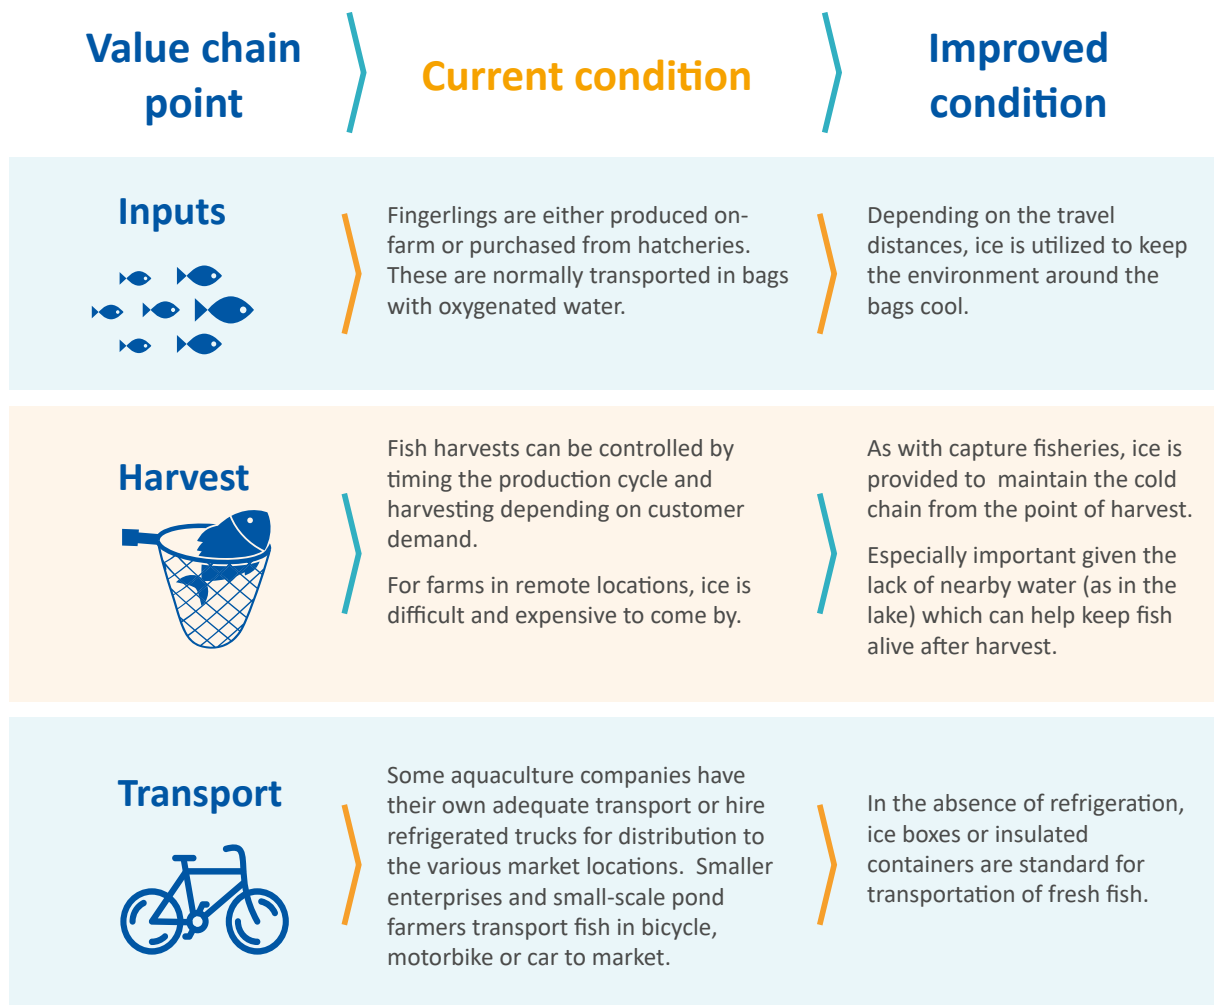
| Value chain point | Current condition | Improved condition |
|---|---|---|
| Inputs | Fingerlings are either produced on-farm or purchased from hatcheries. These are normally transported in bags with oxygenated water. | Depending on the travel distances, ice is utilized to keep the environment around the bags cool. |
| Harvest | Fish harvests can be controlled by timing the production cycle and harvesting depending on customer demand.<br><br>For farms in remote locations, ice is difficult and expensive to come by. | As with capture fisheries, ice is provided to maintain the cold chain from the point of harvest.<br><br>Especially important given the lack of nearby water (as in the lake) which can help keep fish alive after harvest. |
| Transport | Some aquaculture companies have their own adequate transport or hire refrigerated trucks for distribution to the various market locations. Smaller enterprises and small-scale pond farmers transport fish in bicycle, motorbike or car to market. | In the absence of refrigeration, ice boxes or insulated containers are standard for transportation of fresh fish. |